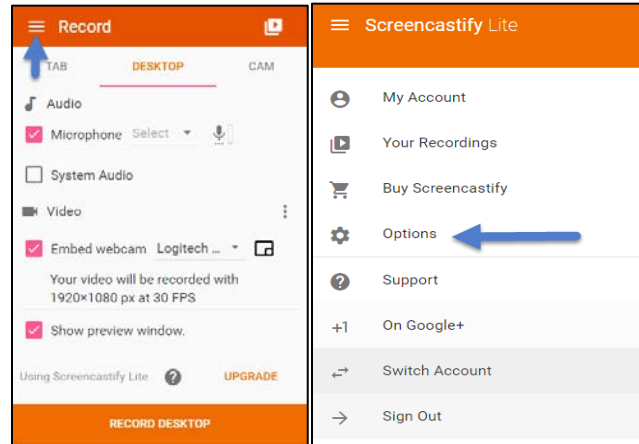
Record

TAB DESKTOP CAM

Audio

Microphone Select

System Audio

Video

Embed webcam Logitech ...

Your video will be recorded with 1920×1080 px at 30 FPS

Show preview window.

Using Screencastify Lite UPGRADE

RECORD DESKTOP

Screencastify Lite

My Account

Your Recordings

Buy Screencastify

Options

Support

+1 On Google+

Switch Account

Sign Out